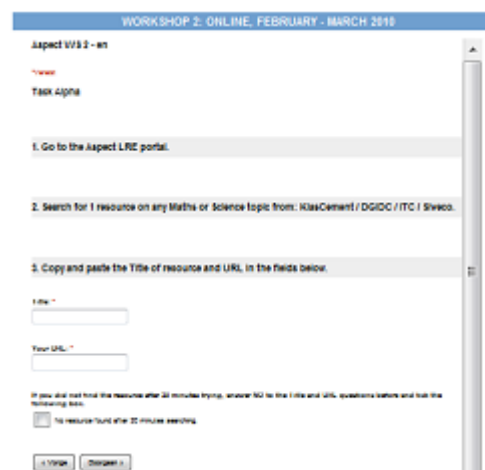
WORKSHOP 2: ONLINE, FEBRUARY - MARCH 2010

Aspect WS 2 - en

*Vereist

Task Alpha

1. Go to the Aspect LRE portal.

2. Search for 1 resource on any Maths or Science topic from: KlasCement / DGIDC / ITC / Siveco.

3. Copy and paste the Title of resource and URL in the fields below.

Title *

Your URL *

If you did not find the resource after 20 minutes trying, answer NO to the Title and URL questions before and tick the following box.

No resource found after 20 minutes searching.

« Vorige Doorgaan »